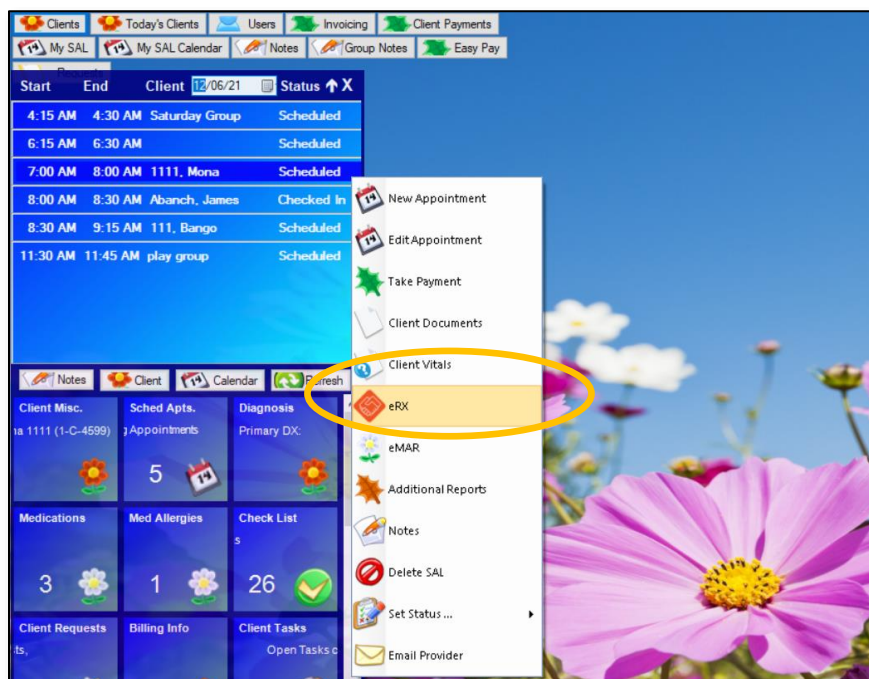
Clients | Today's Clients | Users | Invoicing | Client Payments
My SAL | My SAL Calendar | Notes | Group Notes | Easy Pay

| Start | End | Client 12/06/21 | Status ↑ X |
|---|---|---|---|
| 4:15 AM | 4:30 AM | Saturday Group | Scheduled |
| 6:15 AM | 6:30 AM | | Scheduled |
| 7:00 AM | 8:00 AM | 1111, Mona | Scheduled |
| 8:00 AM | 8:30 AM | Abanch, James | Checked In |
| 8:30 AM | 9:15 AM | 111, Bango | Scheduled |
| 11:30 AM | 11:45 AM | play group | Scheduled |

Notes | Client | Calendar | Refresh

Client Misc.
a 1111 (1-C-4599)

Sched Apts.
Appointments
5

Diagnosis
Primary DX:

Medications
3

Med Allergies
1

Check List
s
26

Client Requests
ts,

Billing Info

Client Tasks
Open Tasks

New Appointment
Edit Appointment
Take Payment
Client Documents
Client Vitals
eRX
eMAR
Additional Reports
Notes
Delete SAL
Set Status ...
Email Provider